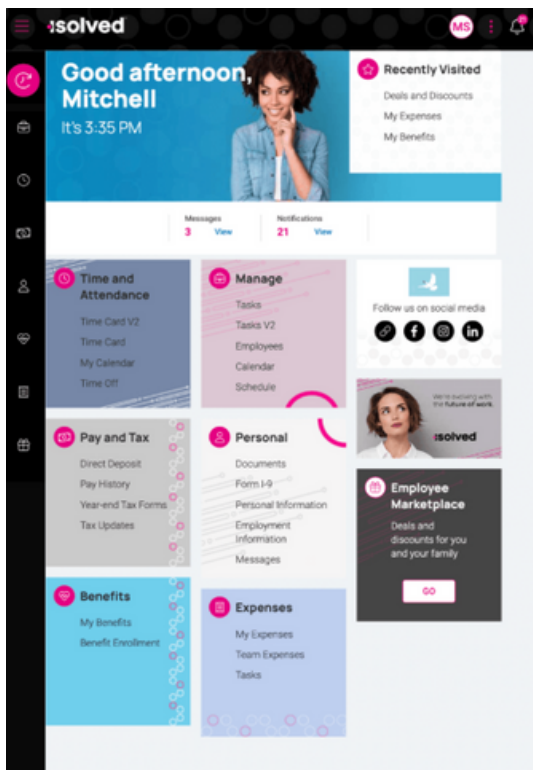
isolved

MS

21

Good afternoon, Mitchell

It's 3:35 PM

Recently Visited

Deals and Discounts

My Expenses

My Benefits

Messages
3 View

Notifications
21 View

Time and Attendance

Time Card V2

Time Card

My Calendar

Time Off

Manage

Tasks

Tasks V2

Employees

Calendar

Schedule

Follow us on social media

We're evolving with the future of work.

isolved

Pay and Tax

Direct Deposit

Pay History

Year-end Tax Forms

Tax Updates

Personal

Documents

Form I-9

Personal Information

Employment Information

Messages

Employee Marketplace

Deals and discounts for you and your family

GO

Benefits

My Benefits

Benefit Enrollment

Expenses

My Expenses

Team Expenses

Tasks